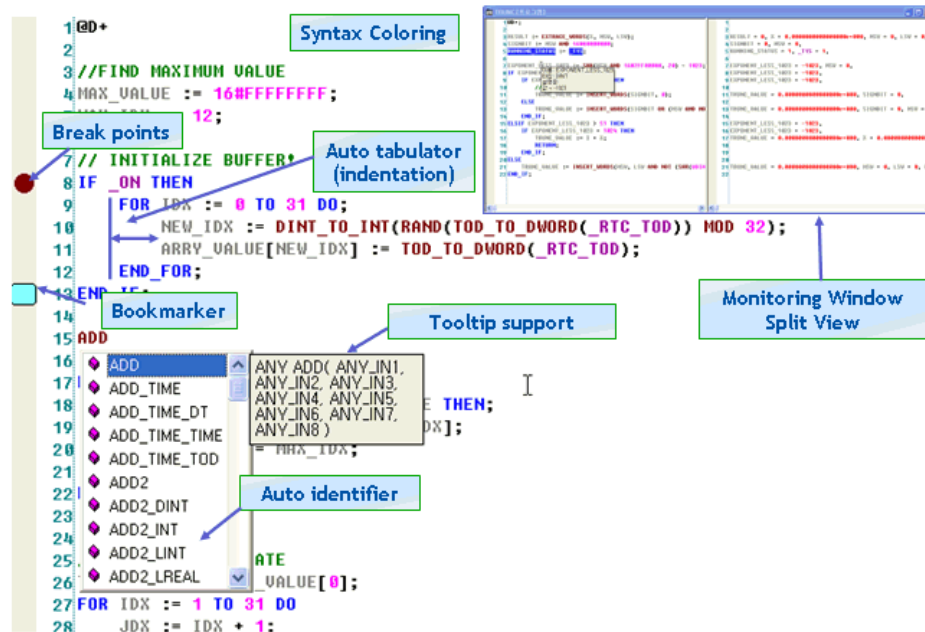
1 @D+
2
3 //FIND MAXIMUM VALUE
4 MAX_VALUE := 16#FFFFFFFF;
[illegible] 12;
7 // INITIALIZE BUFFER
8 IF _ON THEN
9 FOR IDX := 0 TO 31 DO;
10 NEW_IDX := DINT_TO_INT(RAND(TOD_TO_DWORD(_RTC_TOD)) MOD 32);
11 ARRY_VALUE[NEW_IDX] := TOD_TO_DWORD(_RTC_TOD);
12 END_FOR;
13 END_IF;
14
15 ADD
16
17
18 E THEN
19 DX];
20 = MAX_IDX;
21
22
23
24
25 ATE
26 VALUE[0];
27 FOR IDX := 1 TO 31 DO
28 JDX := IDX + 1;

Syntax Coloring
Break points
Auto tabulator (indentation)
Bookmarker
Tooltip support
Auto identifier
Monitoring Window Split View

ADD
ADD_TIME
ADD_TIME_DT
ADD_TIME_TIME
ADD_TIME_TOD
ADD2
ADD2_DINT
ADD2_INT
ADD2_LINT
ADD2_LREAL

ANY ADD( ANY_IN1, ANY_IN2, ANY_IN3, ANY_IN4, ANY_IN5, ANY_IN6, ANY_IN7, ANY_IN8 )

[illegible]